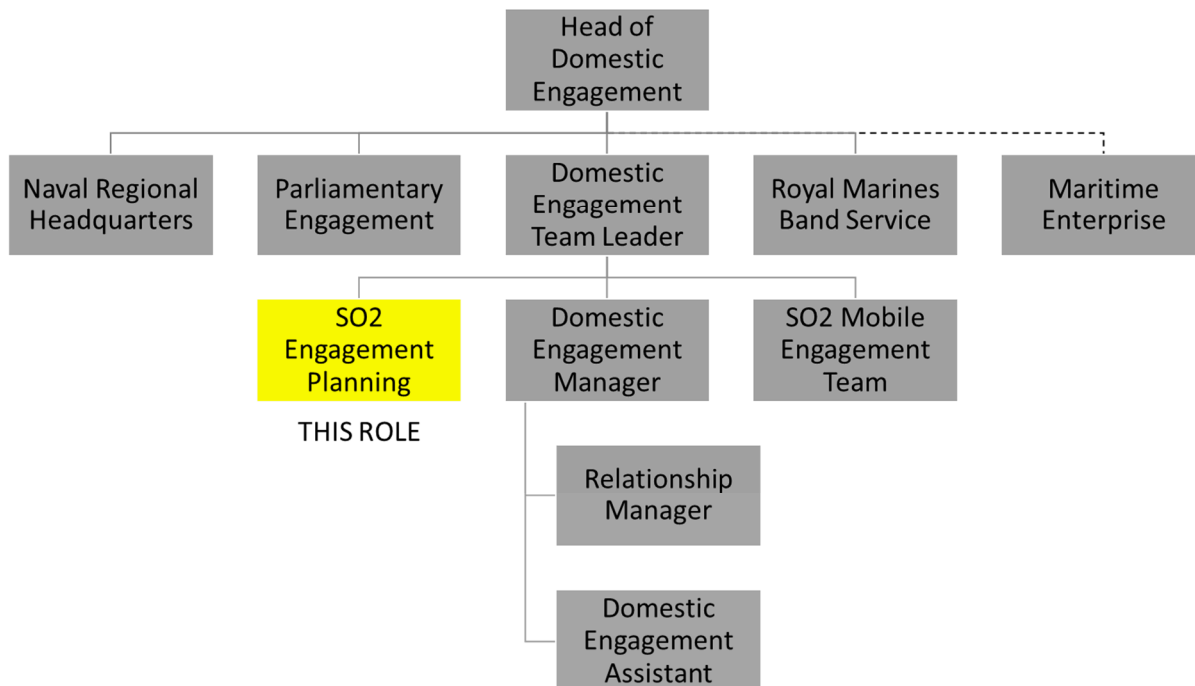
Head of Domestic Engagement

Naval Regional Headquarters

Parliamentary Engagement

Domestic Engagement Team Leader

Royal Marines Band Service

Maritime Enterprise

SO2 Engagement Planning

THIS ROLE

Domestic Engagement Manager

SO2 Mobile Engagement Team

Relationship Manager

Domestic Engagement Assistant